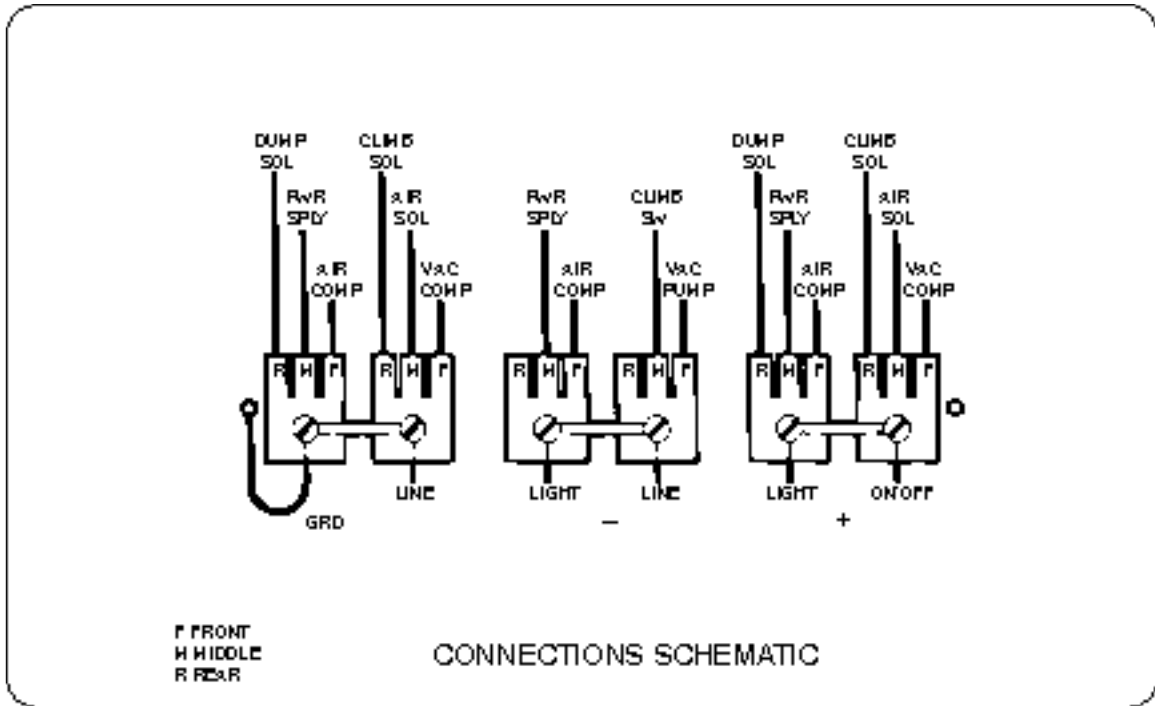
DUMP SOL

PWR SPLY

AIR COMP

CLIMB SOL

AIR SOL

VAC COMP

R M F

R M F

GRD

LINE

PWR SPLY

AIR COMP

CLIMB SW

VAC PUMP

R M F

R M F

LIGHT

LINE

–

DUMP SOL

PWR SPLY

AIR COMP

CLIMB SOL

AIR SOL

VAC COMP

R M F

R M F

LIGHT

ON/OFF

+

F FRONT
M MIDDLE
R REAR

CONNECTIONS SCHEMATIC